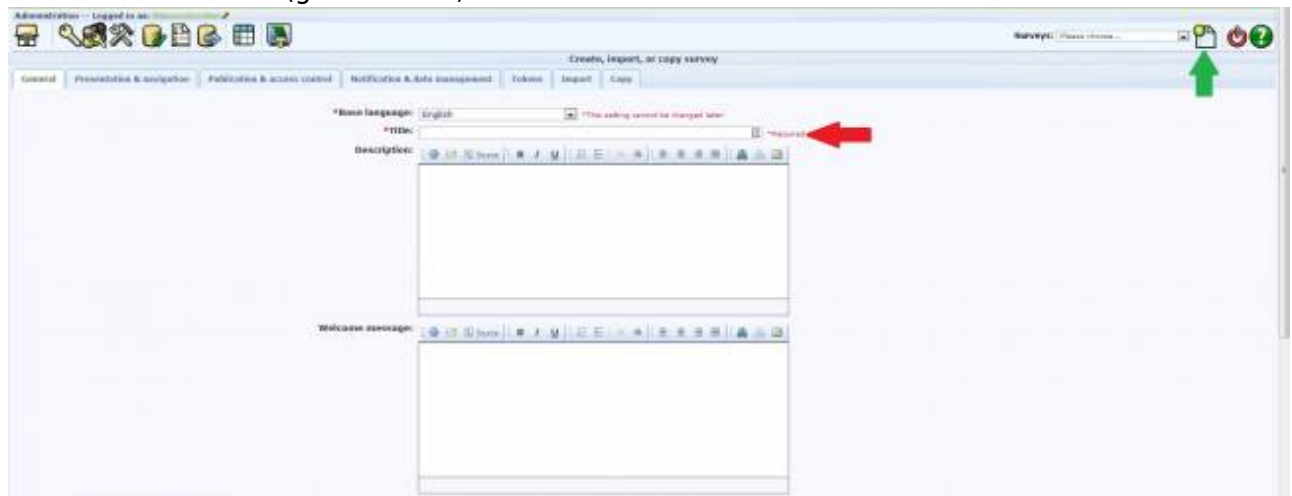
Administration -- Logged in as: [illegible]

Surveys: Please choose...

Create, import, or copy survey

General | Presentation & navigation | Publication & access control | Notification & data management | Tokens | Import | Copy

*Base language: English
*This setting cannot be changed later

*Title:
*Required

Description:

Welcome message: